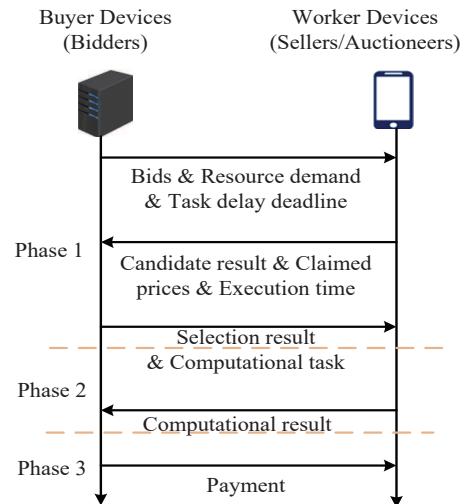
Buyer Devices
(Bidders)

Worker Devices
(Sellers/Auctioneers)

Bids & Resource demand
& Task delay deadline

Phase 1

Candidate result & Claimed prices & Execution time

Selection result
& Computational task

Phase 2

Computational result

Phase 3

Payment